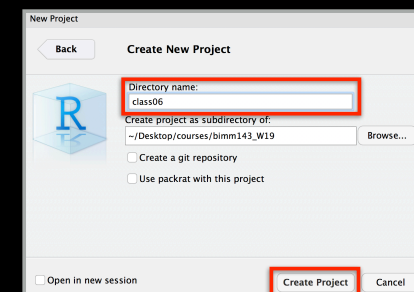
New Project

Back

Create New Project

R

Directory name:

class06

Create project as subdirectory of:

~/Desktop/courses/bimm143_W19

Browse...

Create a git repository

Use packrat with this project

Open in new session

Create Project

Cancel